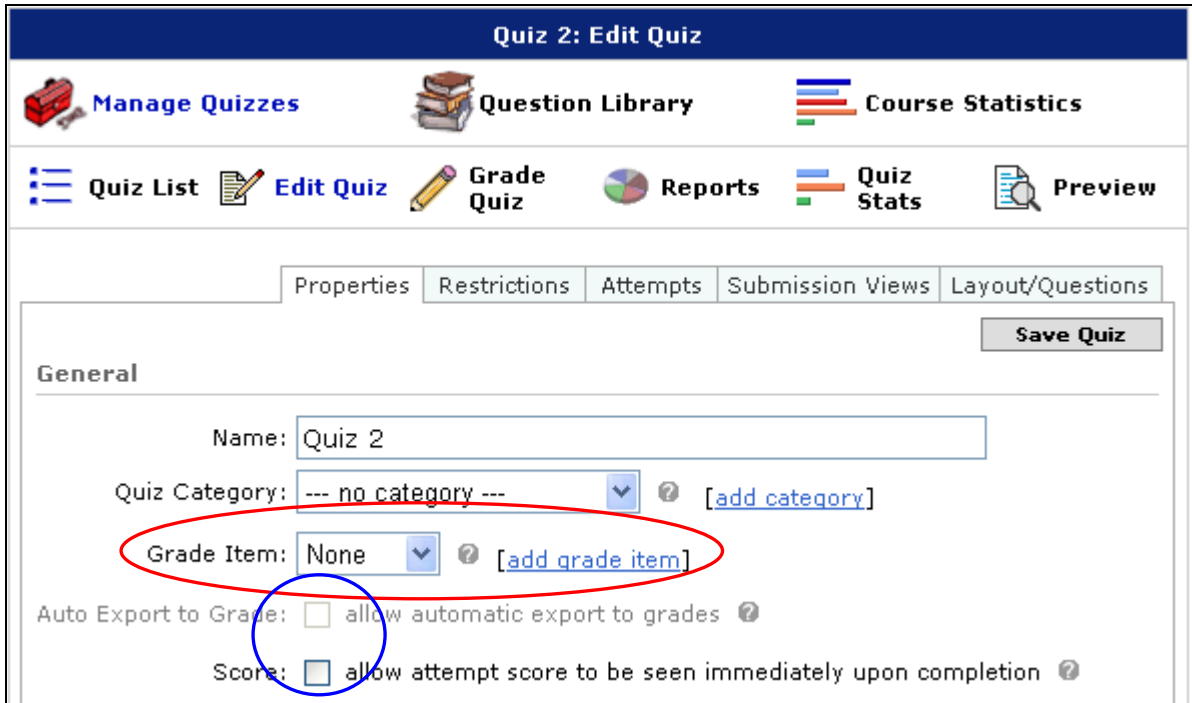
Quiz 2: Edit Quiz

Manage Quizzes
Question Library
Course Statistics

Quiz List
Edit Quiz
Grade Quiz
Reports
Quiz Stats
Preview

Properties | Restrictions | Attempts | Submission Views | Layout/Questions

Save Quiz

General

Name: Quiz 2

Quiz Category: --- no category --- [add category]

Grade Item: None [add grade item]

Auto Export to Grade: allow automatic export to grades

Score: allow attempt score to be seen immediately upon completion